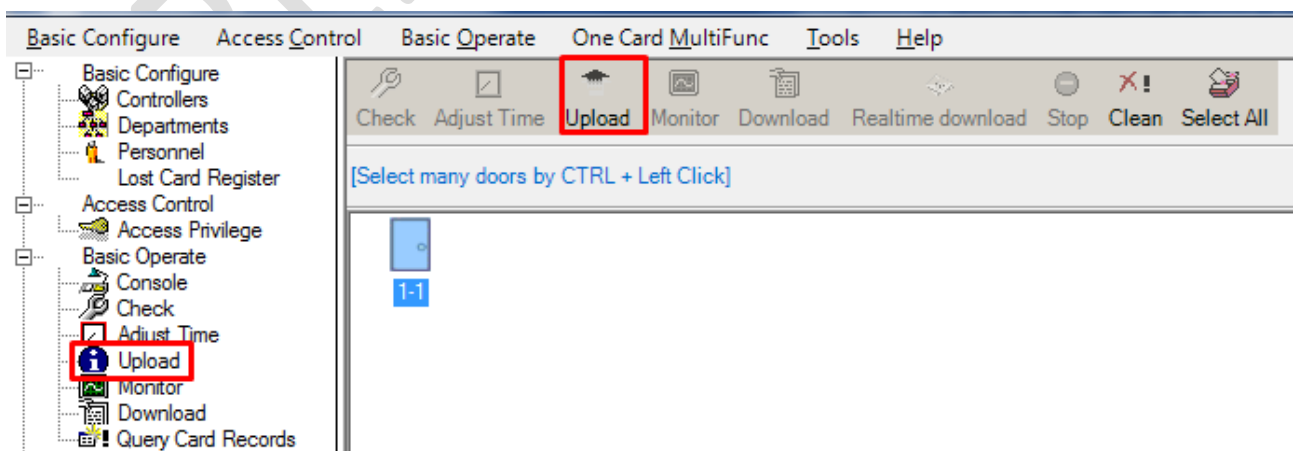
Basic Configure Access Control Basic Operate One Card MultiFunc Tools Help

Basic Configure
Controllers
Departments
Personnel
Lost Card Register
Access Control
Access Privilege
Basic Operate
Console
Check
Adjust Time
Upload
Monitor
Download
Query Card Records

Check Adjust Time Upload Monitor Download Realtime download Stop Clean Select All

[Select many doors by CTRL + Left Click]

1-1